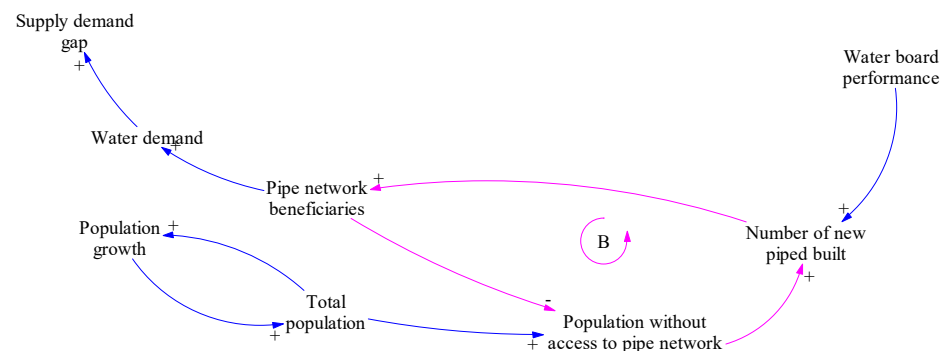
Supply demand gap
+

Water demand
+

Pipe network beneficiaries
+

Water board performance

Population growth
+

B

Number of new piped built
+
+

Total population
+

-

Population without access to pipe network
+